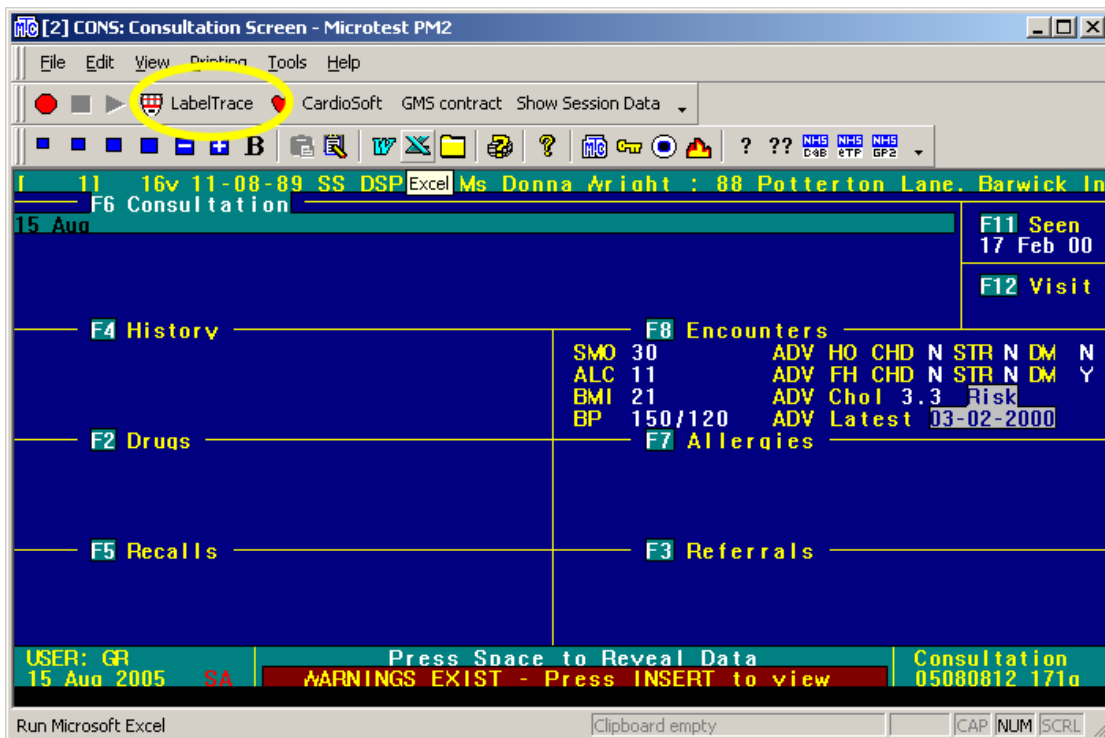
[2] CONS: Consultation Screen - Microtest PM2

File Edit View Printing Tools Help

LabelTrace CardioSoft GMS contract Show Session Data

B W ? ?? NHS C4B NHS eTP NHS GP2

[ 1] 16y 11-08-89 SS DSP Excel Ms Donna Wright : 88 Potterton Lane, Barwick In

F6 Consultation

15 Aug

F11 Seen
17 Feb 00

F12 Visit

F4 History

F8 Encounters

SMO 30 ADV HO CHD N STR N DM N
ALC 11 ADV FH CHD N STR N DM Y
BMI 21 ADV Chol 3.3 Risk
BP 150/120 ADV Latest 03-02-2000

F2 Drugs

F7 Allergies

F5 Recalls

F3 Referrals

USER: GR
15 Aug 2005 SA

Press Space to Reveal Data
WARNINGS EXIST - Press INSERT to view

Consultation
05080812 171g

Run Microsoft Excel

Clipboard empty

CAP NUM SCRL